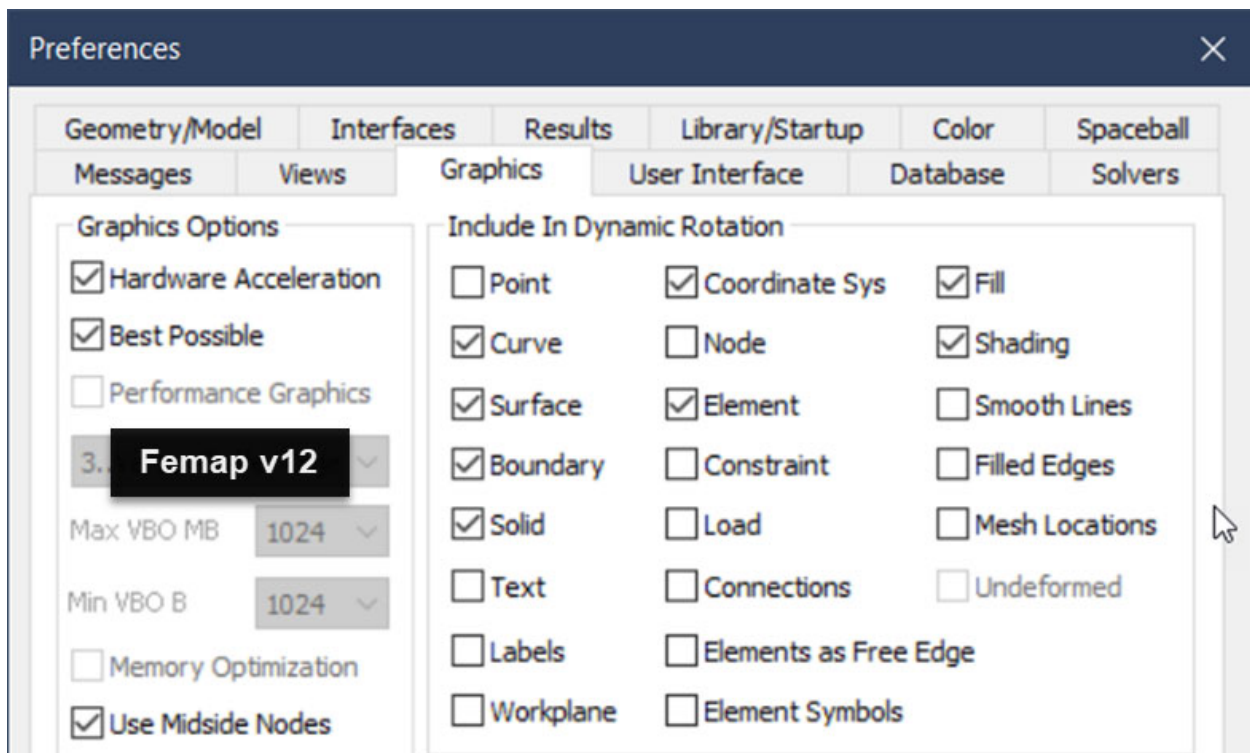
Preferences

Geometry/Model | Interfaces | Results | Library/Startup | Color | Spaceball
Messages | Views | Graphics | User Interface | Database | Solvers

Graphics Options
Hardware Acceleration
Best Possible
Performance Graphics
3.
Femap v12
Max VBO MB 1024
Min VBO B 1024
Memory Optimization
Use Midside Nodes

Include In Dynamic Rotation
Point
Coordinate Sys
Fill
Curve
Node
Shading
Surface
Element
Smooth Lines
Boundary
Constraint
Filled Edges
Solid
Load
Mesh Locations
Text
Connections
Undeformed
Labels
Elements as Free Edge
Workplane
Element Symbols